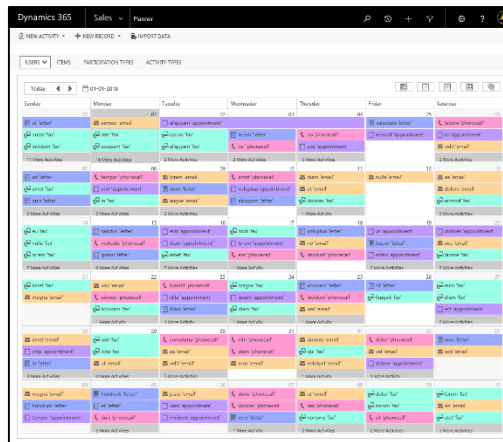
Dynamics 365 Sales Planner

NEW ACTIVITY + NEW RECORD IMPORT DATA

USERS ITEMS PARTICIPATION TYPES ACTIVITY TYPES

Today 01-01-2018

| Sunday | Monday | Tuesday | Wednesday | Thursday | Friday | Saturday |
|---|---|---|---|---|---|---|
| 31 | 01 | 02 | 03 | 04 | 05 | 06 |
| ut 'letter' | aenean 'email' | ut 'letter' |  | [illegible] | vulputate 'letter' | dolore 'phonecall' |
| turpis 'fax' | sem 'fax' | ipsum 'fax' | ut sem 'letter' | nisi 'phonecall' | damsel 'appointment' | sit 'appointment' |
| tincidunt 'fax' | accusam 'fax' | aliquyam 'fax' | ut 'phonecall' | aute 'appointment' |  | velit 'email' |
| 1 More Activities | 1 More Activities | 1 More Activities |  |  |  | 1 More Activities |
| 07 | 08 | 09 | 10 | 11 | 12 | 13 |
| est 'letter' | tempor 'phonecall' | lorem 'email' | amet 'phonecall' | diam 'email' | nulla 'email' | at 'email' |
| amet 'fax' | erat 'appointment' | lorem 'letter' | volutpat 'appointment' | ut 'email' |  | dolore 'email' |
| justo 'letter' | ut 'fax' | augue 'email' | aliquyam 'letter' | dolores 'fax' |  | at nisl 'fax' |
| 2 More Activities | 2 More Activities | 2 More Activities |  | 2 More Activities |  | 1 More Activities |
| 14 | 15 | 16 | 17 | 18 | 19 | 20 |
| eu 'fax' | auctor 'letter' | elit 'appointment' | nisl 'fax' | volutpat 'letter' | ut 'appointment' | dolores 'appointment' |
| nulla 'fax' | molestie 'phonecall' | diam 'appointment' | lorem 'appointment' | nisi 'email' | ipsum 'letter' | duis 'email' |
| lorem 'fax' | ipsum 'letter' | amet 'fax' | nisi 'phonecall' | tincidunt 'phonecall' | dolor 'appointment' | dolore 'fax' |
| 2 More Activities | 2 More Activities | 1 More Activities |  |  |  | 2 More Activities |
| 21 | 22 | 23 | 24 | 25 | 26 | 27 |
| amet 'fax' | sed 'email' | blandit 'phonecall' | magna 'fax' | accusam 'letter' | sit 'letter' | nam 'fax' |
| magna 'email' | ut 'phonecall' | ullam 'appointment' | ipsum 'appointment' | tincidunt 'phonecall' | feugait 'fax' | diam 'fax' |
|  | accusam 'fax' | diam 'letter' | diam 'fax' | sed 'email' |  | sit 'appointment' |
|  | 2 More Activities | 2 More Activities | 2 More Activities |  |  | 1 More Activities |
| 28 | 29 | 30 | 31 | 01 | 02 | 03 |
| amet 'email' | sed 'fax' | consetetur 'phonecall' | elit 'phonecall' | dolores 'email' | dolor 'phonecall' | eros 'letter' |
| elitr 'appointment' | elitr 'fax' | ea 'email' | elitr 'appointment' | qui 'fax' | vel 'email' | sed 'email' |
| in 'letter' | ut 'email' | eros 'email' | eros 'letter' | volutpat 'email' | dolore 'appointment' |  |
| 1 More Activities | 1 More Activities | 1 More Activities | 2 More Activities | 1 More Activities | 1 More Activities |  |
| 04 | 05 | 06 | 07 | 08 | 09 | 10 |
| magna 'email' | hendrerit 'letter' | justo 'email' | dolor 'phonecall' | dolor 'phonecall' | dolor 'fax' | tation 'fax' |
| tincidunt 'letter' | et 'letter' | ea 'email' | dolores 'phonecall' | sea 'phonecall' | nonum 'fax' | ea 'email' |
| tempor 'appointment' | duis 'phonecall' | tincidunt 'appointment' | nonum 'fax' | nonum 'fax' |  | elit 'fax' |
|  | 2 More Activities | 2 More Activities | 2 More Activities | 2 More Activities | 1 More Activities | 2 More Activities |